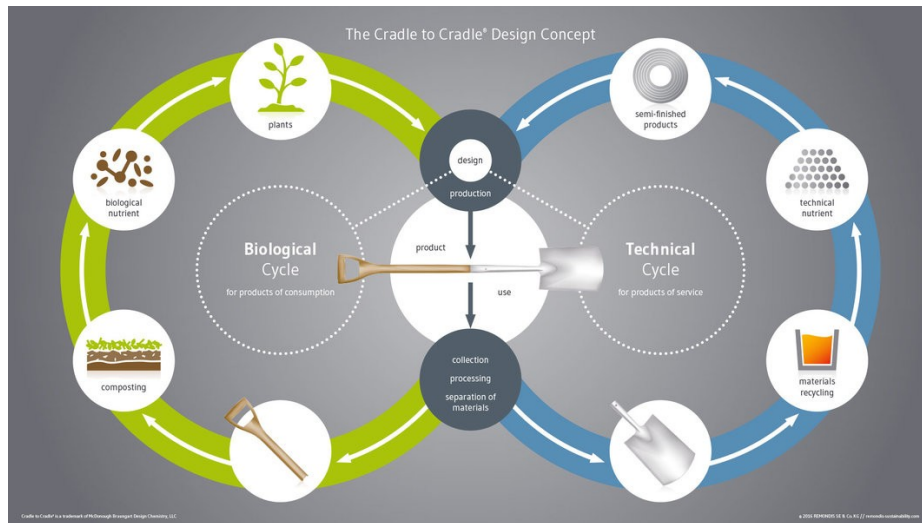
The Cradle to Cradle® Design Concept

plants

biological nutrient

composting

Biological Cycle

for products of consumption

design

production

product

use

collection

processing

separation of materials

semi-finished products

technical nutrient

materials recycling

Technical Cycle

for products of service

Cradle to Cradle® is a trademark of McDonough Braungart Design Chemistry, LLC

© 2016 REMONDIS SE & Co. KG // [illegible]